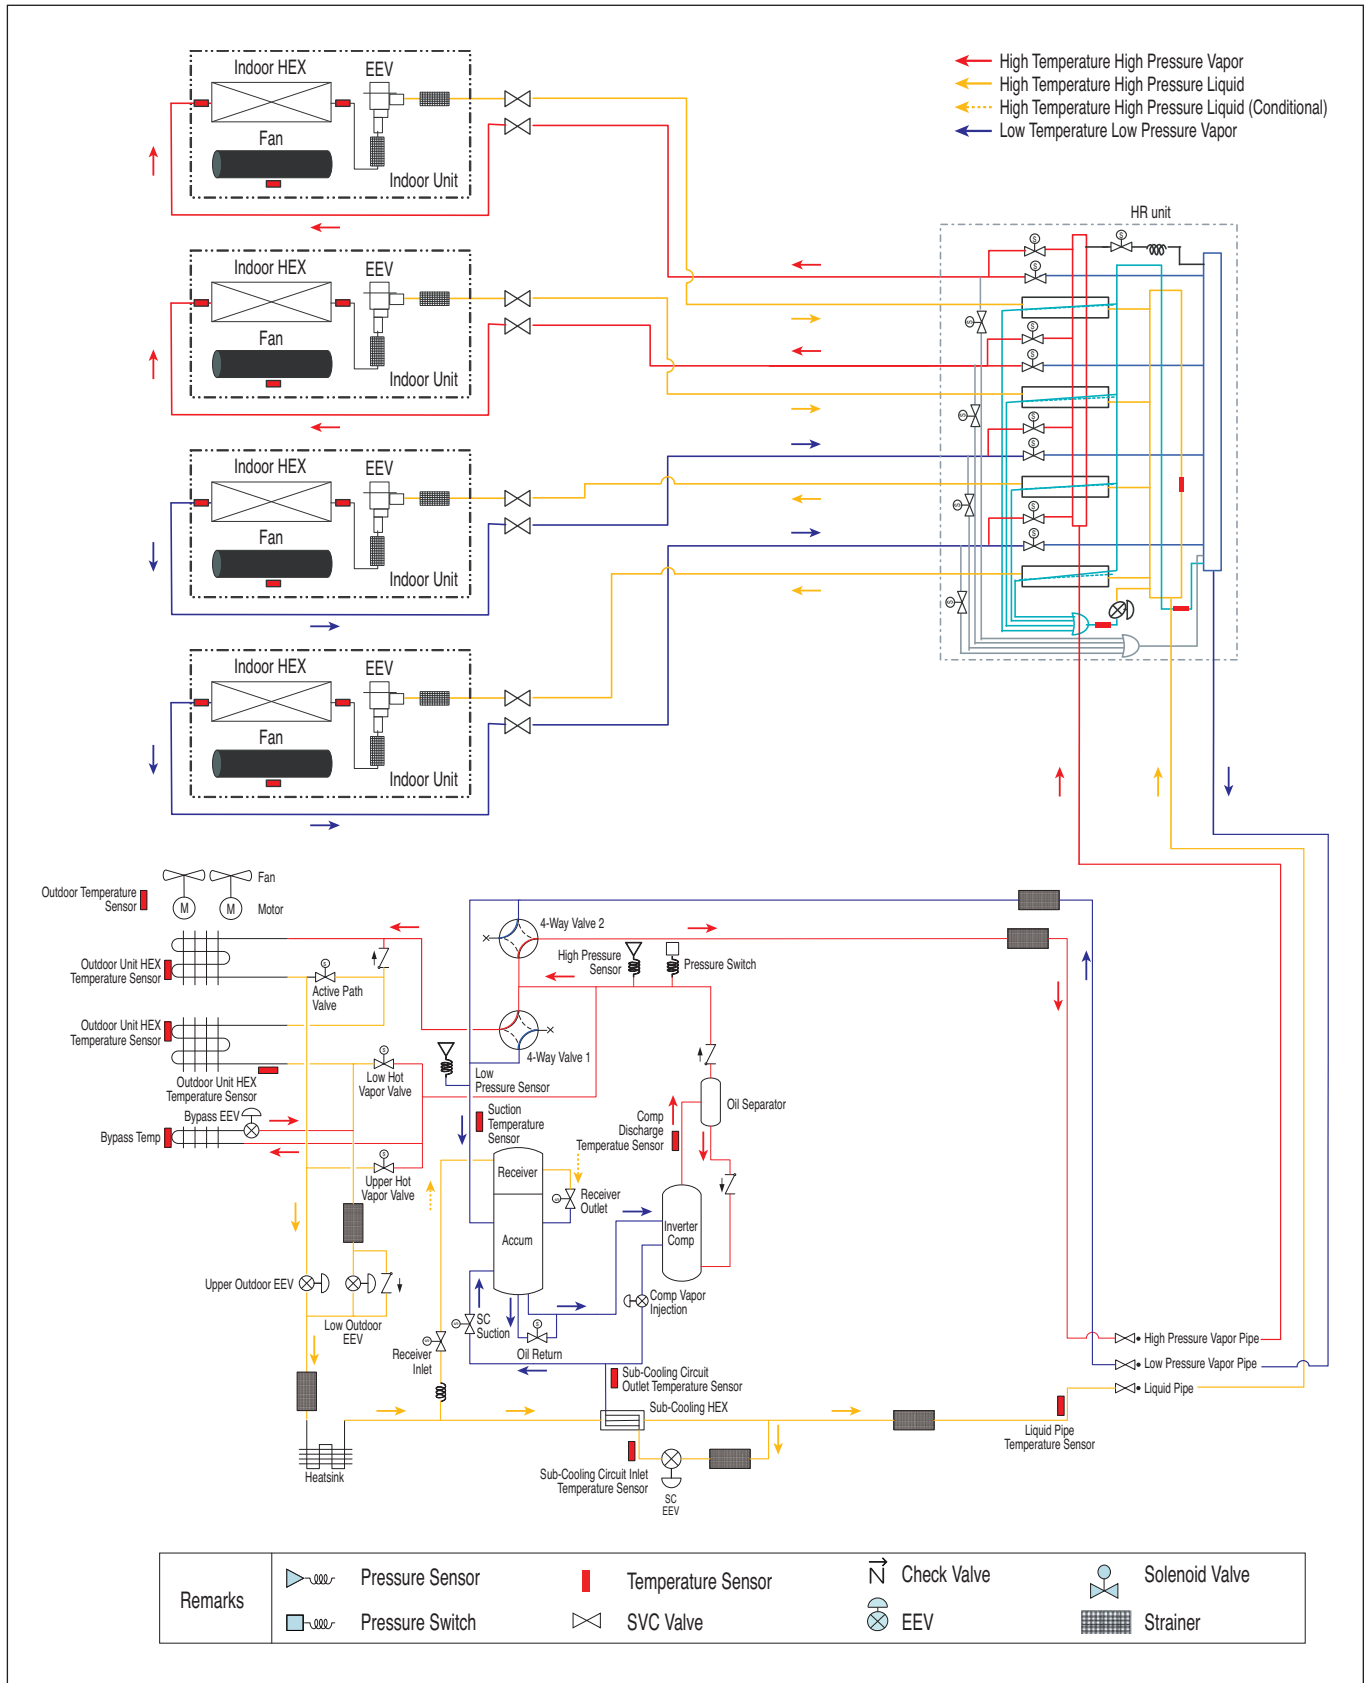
Indoor HEX
EEV
Fan
Indoor Unit

High Temperature High Pressure Vapor
High Temperature High Pressure Liquid
High Temperature High Pressure Liquid (Conditional)
Low Temperature Low Pressure Vapor

HR unit

Indoor HEX
EEV
Fan
Indoor Unit

Indoor HEX
EEV
Fan
Indoor Unit

Indoor HEX
EEV
Fan
Indoor Unit

Outdoor Temperature Sensor
Fan
Motor
M
M
Outdoor Unit HEX Temperature Sensor
Active Path Valve
4-Way Valve 2
High Pressure Sensor
Pressure Switch
Outdoor Unit HEX Temperature Sensor
4-Way Valve 1
Outdoor Unit HEX Temperature Sensor
Low Hot Vapor Valve
Low Pressure Sensor
Bypass EEV
Bypass Temp
Suction Temperature Sensor
Comp Discharge Temperature Sensor
Oil Separator
Upper Hot Vapor Valve
Receiver
Receiver Outlet
Accum
Inverter Comp
Upper Outdoor EEV
Low Outdoor EEV
SC Suction
Oil Return
Comp Vapor Injection
Receiver Inlet
Sub-Cooling Circuit Outlet Temperature Sensor
Sub-Cooling HEX
High Pressure Vapor Pipe
Low Pressure Vapor Pipe
Liquid Pipe
Liquid Pipe Temperature Sensor
Heatsink
Sub-Cooling Circuit Inlet Temperature Sensor
SC EEV

| Remarks | Pressure Sensor | Temperature Sensor | Check Valve | Solenoid Valve |
|---|---|---|---|---|
| | Pressure Switch | SVC Valve | EEV | Strainer |